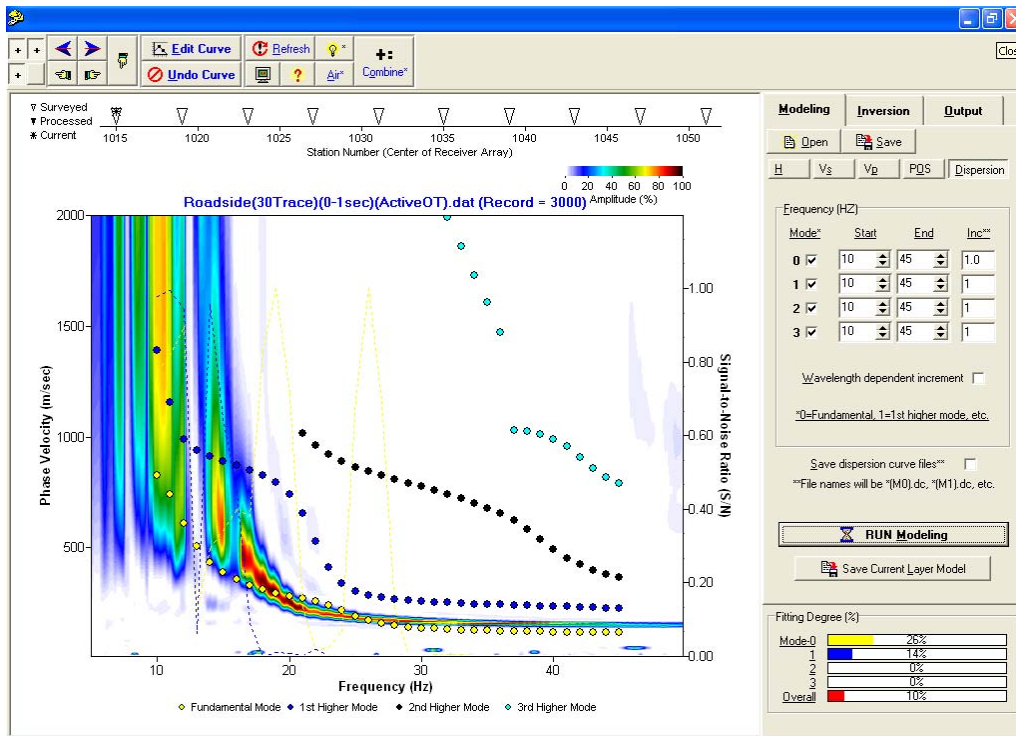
Edit Curve
Undo Curve
Refresh
Air*
Combine*
Clos

▽ Surveyed
▼ Processed
✱ Current
1015 1020 1025 1030 1035 1040 1045 1050
Station Number (Center of Receiver Array)

0 20 40 60 80 100
Amplitude (%)

Roadside(30Trace)(0-1sec)(ActiveOT).dat (Record = 3000)

Phase Velocity (m/sec)
2000
1500
1000
500

Signal-to-Noise Ratio (S/N)
1.00
0.80
0.60
0.40
0.20
0.00

10 20 30 40
Frequency (Hz)

◆ Fundamental Mode ◆ 1st Higher Mode ◆ 2nd Higher Mode ◆ 3rd Higher Mode

Modeling | Inversion | Output
Open | Save
H | Vs | Vp | POS | Dispersion

Frequency (HZ)
| Mode* | Start | End | Inc** |
|---|---|---|---|
| 0 ☑ | 10 | 45 | 1.0 |
| 1 ☑ | 10 | 45 | 1 |
| 2 ☑ | 10 | 45 | 1 |
| 3 ☑ | 10 | 45 | 1 |

Wavelength dependent increment

*0=Fundamental, 1=1st higher mode, etc.

Save dispersion curve files**
**File names will be *(M0).dc, *(M1).dc, etc.

RUN Modeling

Save Current Layer Model

Fitting Degree (%)
Mode-0 26%
1 14%
2 0%
3 0%
Overall 10%